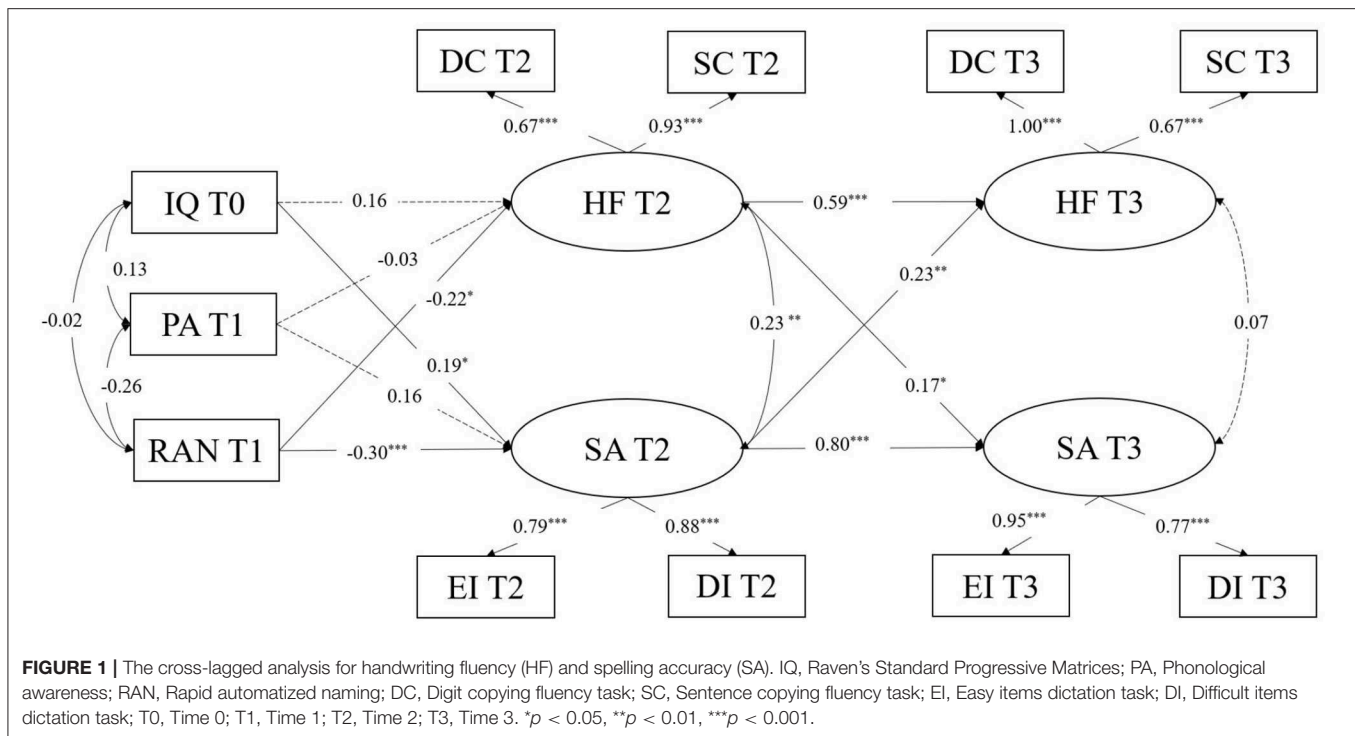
DC T2

SC T2

DC T3

SC T3

0.67***

0.93***

1.00***

0.67***

IQ T0

0.16

HF T2

0.59***

HF T3

0.13

-0.03

-0.22*

0.23**

-0.02

PA T1

0.23 **

0.07

-0.26

0.19*

0.17*

0.16

RAN T1

-0.30***

SA T2

0.80***

SA T3

0.79***

0.88***

0.95***

0.77***

EI T2

DI T2

EI T3

DI T3

**FIGURE 1 |** The cross-lagged analysis for handwriting fluency (HF) and spelling accuracy (SA). IQ, Raven's Standard Progressive Matrices; PA, Phonological awareness; RAN, Rapid automatized naming; DC, Digit copying fluency task; SC, Sentence copying fluency task; EI, Easy items dictation task; DI, Difficult items dictation task; T0, Time 0; T1, Time 1; T2, Time 2; T3, Time 3. *$p < 0.05$, **$p < 0.01$, ***$p < 0.001$.